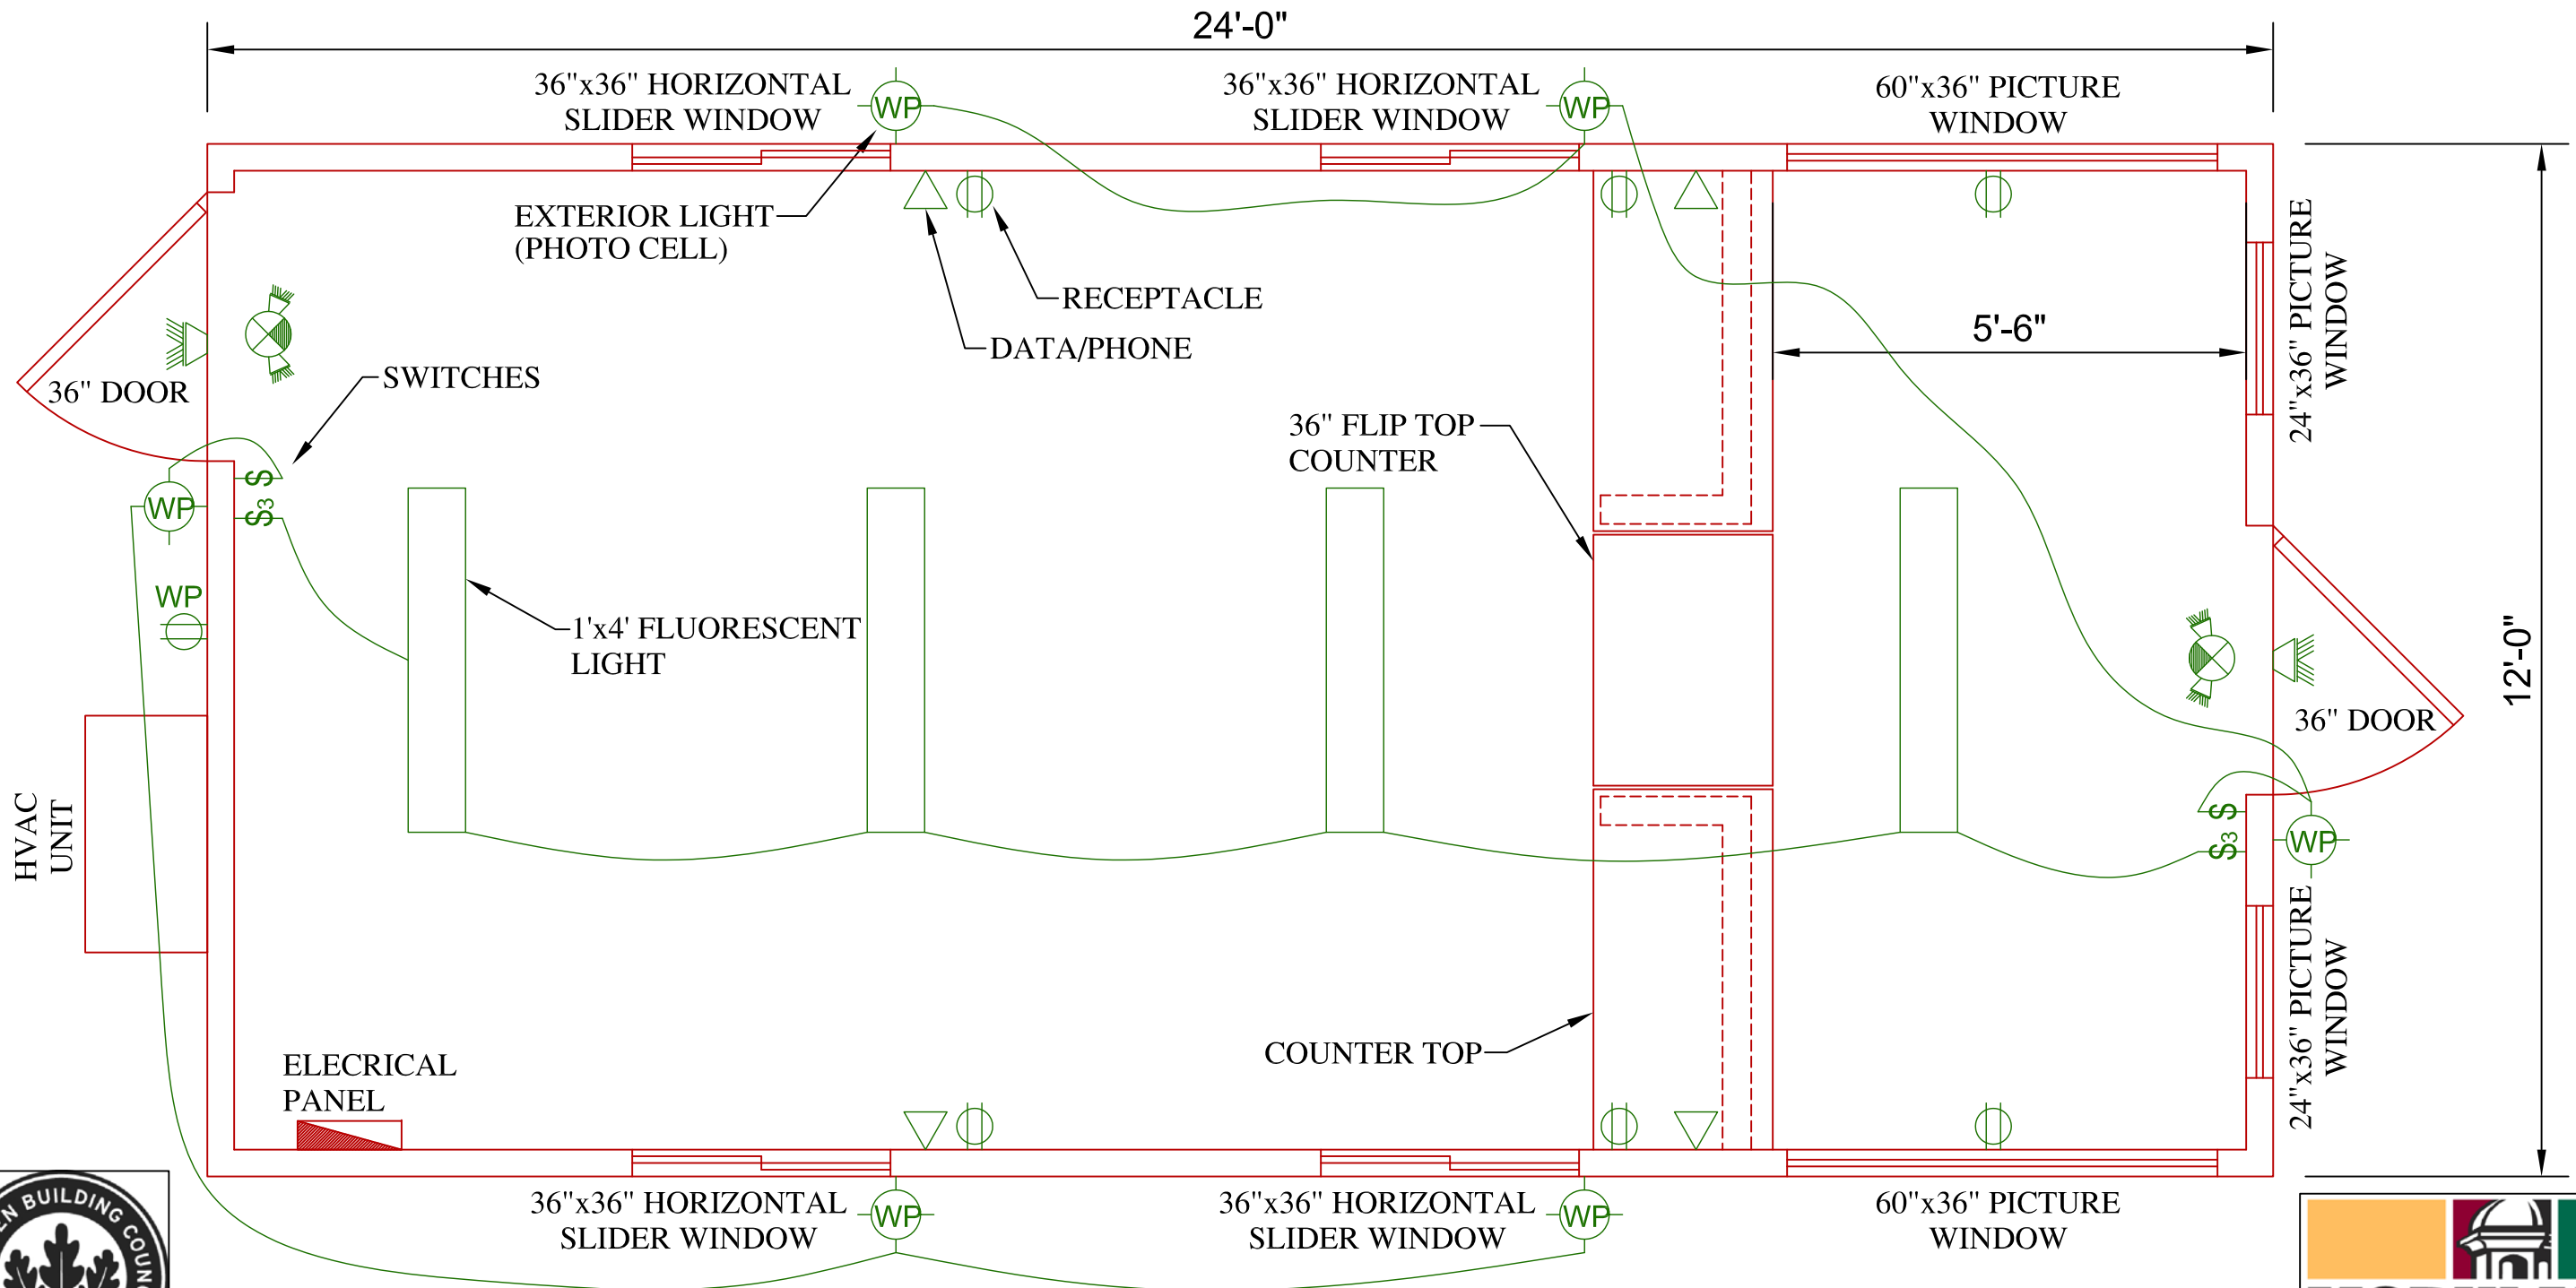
24'-0"

36"x36" HORIZONTAL SLIDER WINDOW

WP

36"x36" HORIZONTAL SLIDER WINDOW

WP

60"x36" PICTURE WINDOW

EXTERIOR LIGHT (PHOTO CELL)

RECEPTACLE

DATA/PHONE

5'-6"

24"x36" PICTURE WINDOW

36" DOOR

SWITCHES

$

$3

WP

36" FLIP TOP COUNTER

WP

1'x4' FLUORESCENT LIGHT

HVAC UNIT

36" DOOR

$

$3

WP

12'-0"

24"x36" PICTURE WINDOW

ELECRICAL PANEL

COUNTER TOP

36"x36" HORIZONTAL SLIDER WINDOW

WP

36"x36" HORIZONTAL SLIDER WINDOW

WP

60"x36" PICTURE WINDOW

BUILDING COUN